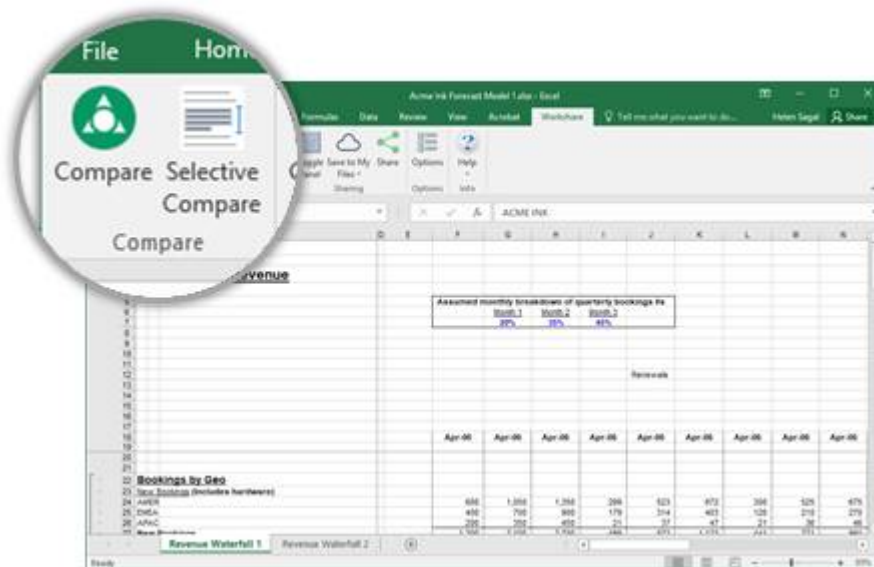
File Hom

Compare Selective Compare

Compare

Acme Ink Forecast Model 1.xlsx - Excel

Formulas Data Review View Acrobat Workshare Tell me what you want to do... Helen Segal Share

Toggle Panel Save to My Files Share Options Help

Sharing Options Info

ACME INK

D E F G H I J K L M N

Revenue

Assumed monthly breakdown of quarterly bookings %

Month 1 Month 2 Month 3

20% 35% 45%

Renewals

Apr-06 Apr-06 Apr-06 Apr-06 Apr-06 Apr-06 Apr-06 Apr-06 Apr-06

22 Bookings by Geo

23 New Bookings (includes hardware)

24 AMER 600 1,050 1,350 266 523 672 356 525 675

25 EMEA 400 700 900 179 314 403 128 210 270

26 APAC 200 350 450 21 37 47 21 36 46

Revenue Waterfall 1 Revenue Waterfall 2

Ready